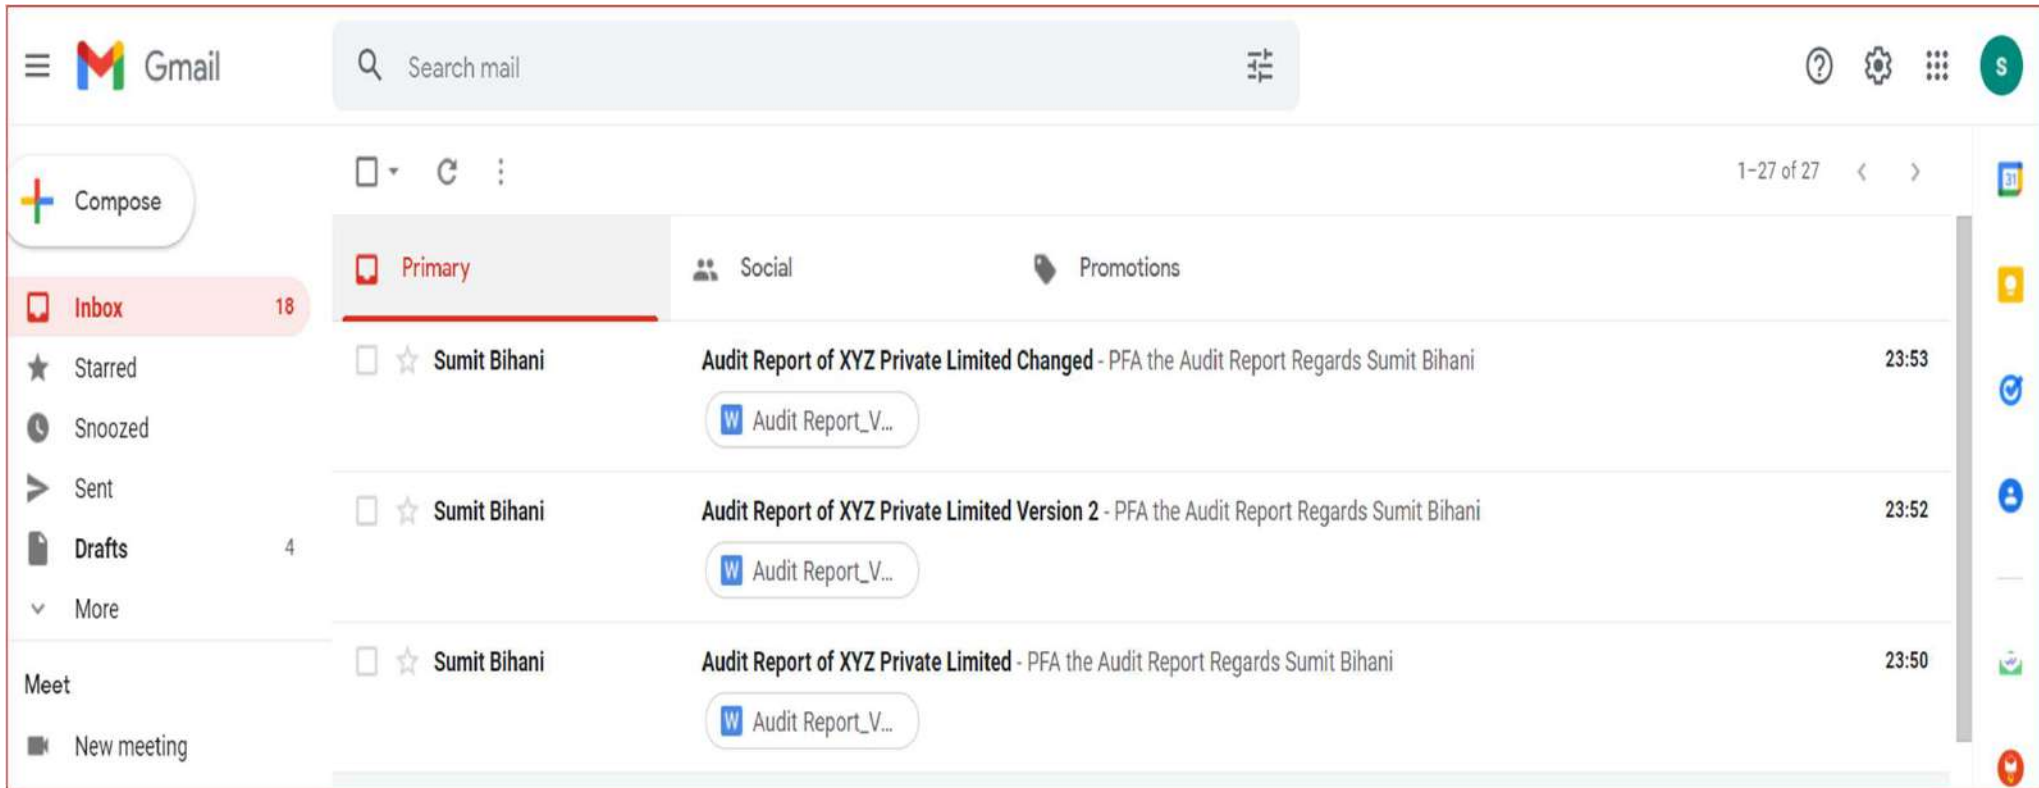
Gmail

Search mail

S

Compose

Inbox 18

Starred

Snoozed

Sent

Drafts 4

More

Meet

New meeting

1–27 of 27

Primary

Social

Promotions

Sumit Bihani Audit Report of XYZ Private Limited Changed - PFA the Audit Report Regards Sumit Bihani 23:53

Audit Report_V...

Sumit Bihani Audit Report of XYZ Private Limited Version 2 - PFA the Audit Report Regards Sumit Bihani 23:52

Audit Report_V...

Sumit Bihani Audit Report of XYZ Private Limited - PFA the Audit Report Regards Sumit Bihani 23:50

Audit Report_V...